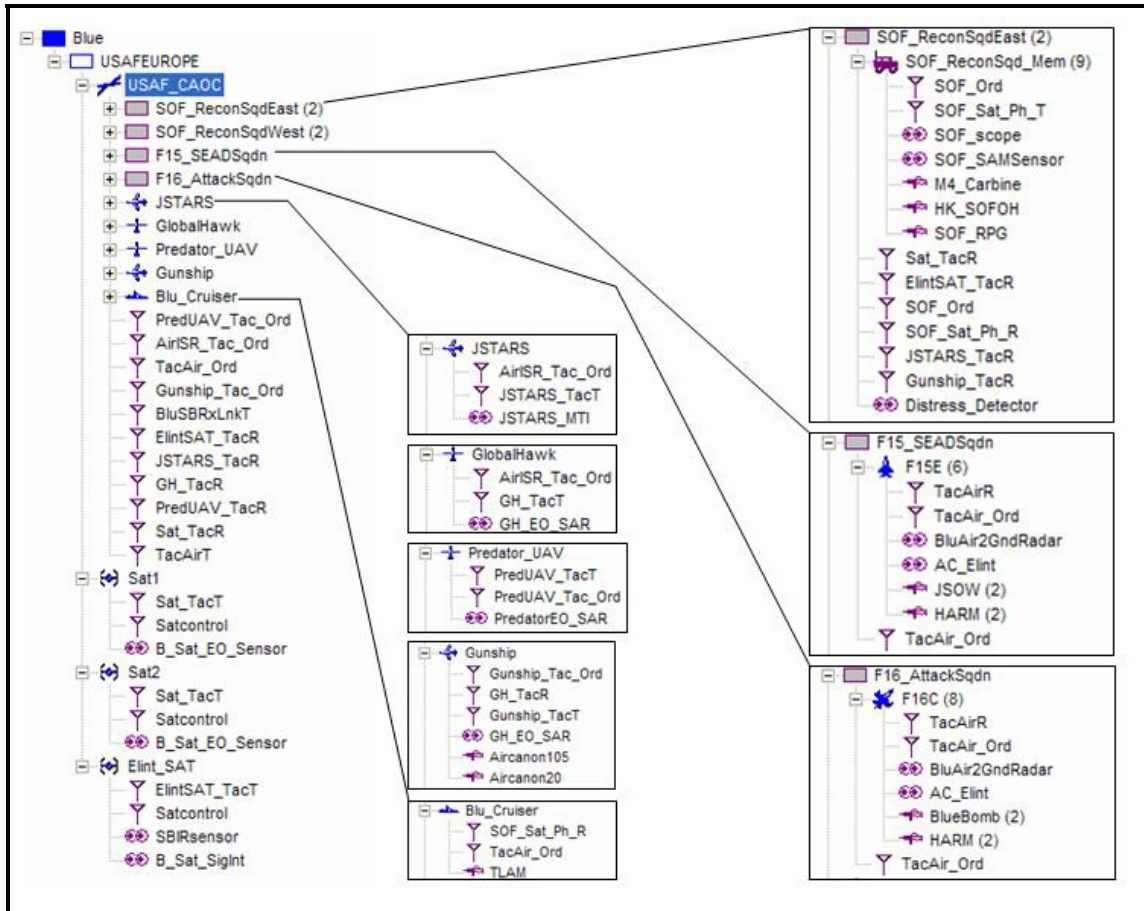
Blue
USAFEUROPE
USAF_CAOC
SOF_ReconSqdEast (2)
SOF_ReconSqdWest (2)
F15_SEADSqdn
F16_AttackSqdn
JSTARS
GlobalHawk
Predator_UAV
Gunship
Blu_Cruiser
PredUAV_Tac_Ord
AirISR_Tac_Ord
TacAir_Ord
Gunship_Tac_Ord
BluSBRxLnkT
ElintSAT_TacR
JSTARS_TacR
GH_TacR
PredUAV_TacR
Sat_TacR
TacAirT
Sat1
Sat_TacT
Satcontrol
B_Sat_EO_Sensor
Sat2
Sat_TacT
Satcontrol
B_Sat_EO_Sensor
Elint_SAT
ElintSAT_TacT
Satcontrol
SBIRsensor
B_Sat_SigInt

JSTARS
AirISR_Tac_Ord
JSTARS_TacT
JSTARS_MTI

GlobalHawk
AirISR_Tac_Ord
GH_TacT
GH_EO_SAR

Predator_UAV
PredUAV_TacT
PredUAV_Tac_Ord
PredatorEO_SAR

Gunship
Gunship_Tac_Ord
GH_TacR
Gunship_TacT
GH_EO_SAR
Aircanon105
Aircanon20

Blu_Cruiser
SOF_Sat_Ph_R
TacAir_Ord
TLAM

SOF_ReconSqdEast (2)
SOF_ReconSqd_Mem (9)
SOF_Ord
SOF_Sat_Ph_T
SOF_scope
SOF_SAMSensor
M4_Carbine
HK_SOFOH
SOF_RPG
Sat_TacR
ElintSAT_TacR
SOF_Ord
SOF_Sat_Ph_R
JSTARS_TacR
Gunship_TacR
Distress_Detector

F15_SEADSqdn
F15E (6)
TacAirR
TacAir_Ord
BluAir2GndRadar
AC_Elint
JSOW (2)
HARM (2)
TacAir_Ord

F16_AttackSqdn
F16C (8)
TacAirR
TacAir_Ord
BluAir2GndRadar
AC_Elint
BlueBomb (2)
HARM (2)
TacAir_Ord